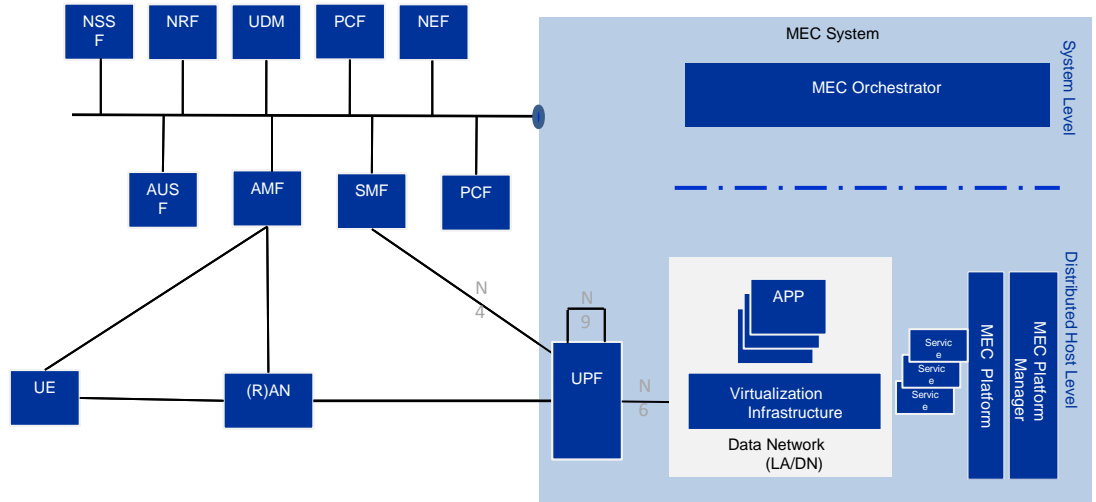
NSSF

NRF

UDM

PCF

NEF

AUSF

AMF

SMF

PCF

MEC System

System Level

MEC Orchestrator

Distributed Host Level

N4

N9

APP

UE

(R)AN

UPF

N6

Virtualization Infrastructure

Data Network (LA/DN)

Service

Service

Service

MEC Platform

MEC Platform Manager